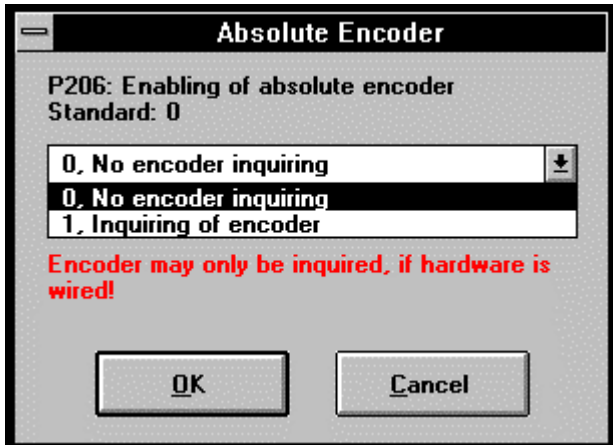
Absolute Encoder

P206: Enabling of absolute encoder
Standard: 0

0, No encoder inquiring

0, No encoder inquiring
1, Inquiring of encoder

Encoder may only be inquired, if hardware is wired!

OK

Cancel